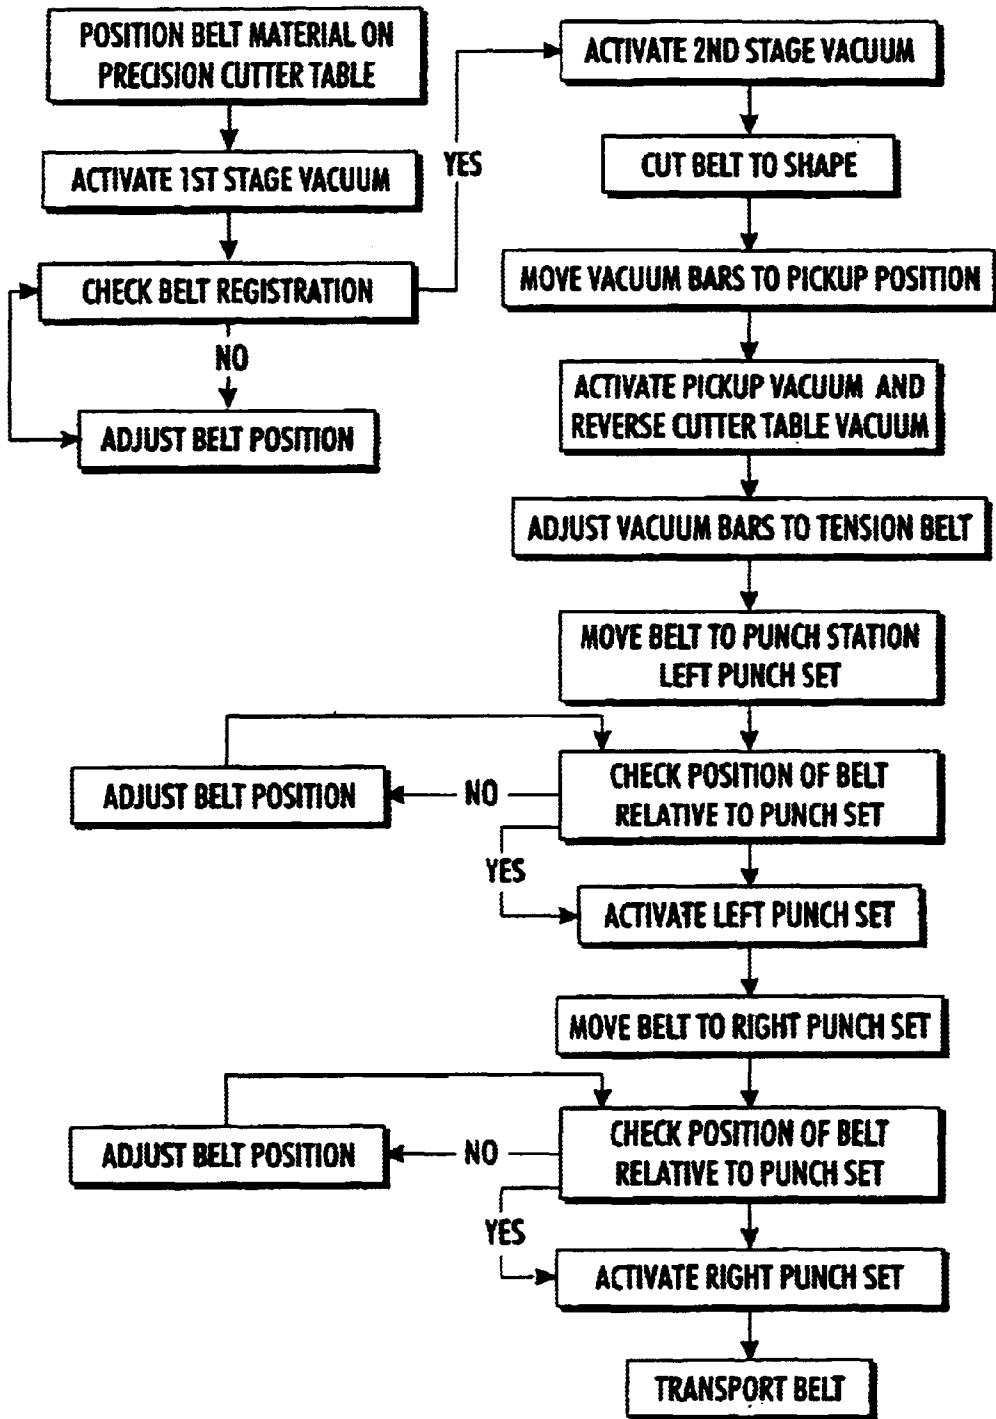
POSITION BELT MATERIAL ON PRECISION CUTTER TABLE

ACTIVATE 1ST STAGE VACUUM

CHECK BELT REGISTRATION

YES

NO

ADJUST BELT POSITION

ACTIVATE 2ND STAGE VACUUM

CUT BELT TO SHAPE

MOVE VACUUM BARS TO PICKUP POSITION

ACTIVATE PICKUP VACUUM AND REVERSE CUTTER TABLE VACUUM

ADJUST VACUUM BARS TO TENSION BELT

MOVE BELT TO PUNCH STATION LEFT PUNCH SET

ADJUST BELT POSITION

NO

CHECK POSITION OF BELT RELATIVE TO PUNCH SET

YES

ACTIVATE LEFT PUNCH SET

MOVE BELT TO RIGHT PUNCH SET

ADJUST BELT POSITION

NO

CHECK POSITION OF BELT RELATIVE TO PUNCH SET

YES

ACTIVATE RIGHT PUNCH SET

TRANSPORT BELT